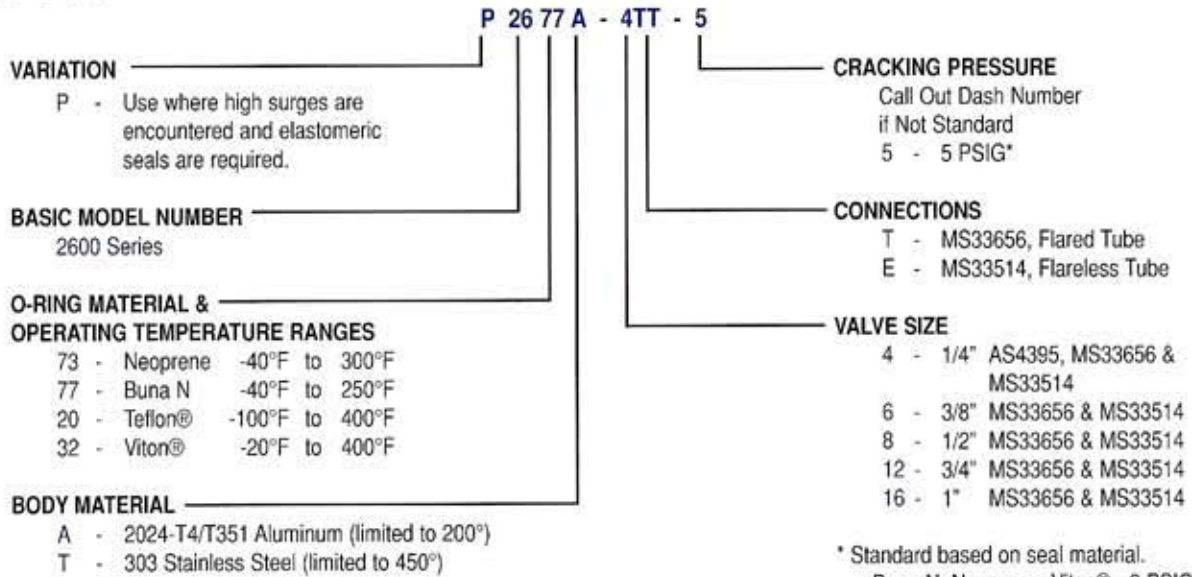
P 26 77 A - 4TT - 5

VARIATION
P - Use where high surges are encountered and elastomeric seals are required.

BASIC MODEL NUMBER
2600 Series

O-RING MATERIAL & OPERATING TEMPERATURE RANGES
73 - Neoprene -40°F to 300°F
77 - Buna N -40°F to 250°F
20 - Teflon® -100°F to 400°F
32 - Viton® -20°F to 400°F

BODY MATERIAL
A - 2024-T4/T351 Aluminum (limited to 200°)
T - 303 Stainless Steel (limited to 450°)

CRACKING PRESSURE
Call Out Dash Number if Not Standard
5 - 5 PSIG*

CONNECTIONS
T - MS33656, Flared Tube
E - MS33514, Flareless Tube

VALVE SIZE
4 - 1/4" AS4395, MS33656 & MS33514
6 - 3/8" MS33656 & MS33514
8 - 1/2" MS33656 & MS33514
12 - 3/4" MS33656 & MS33514
16 - 1" MS33656 & MS33514

* Standard based on seal material.
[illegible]